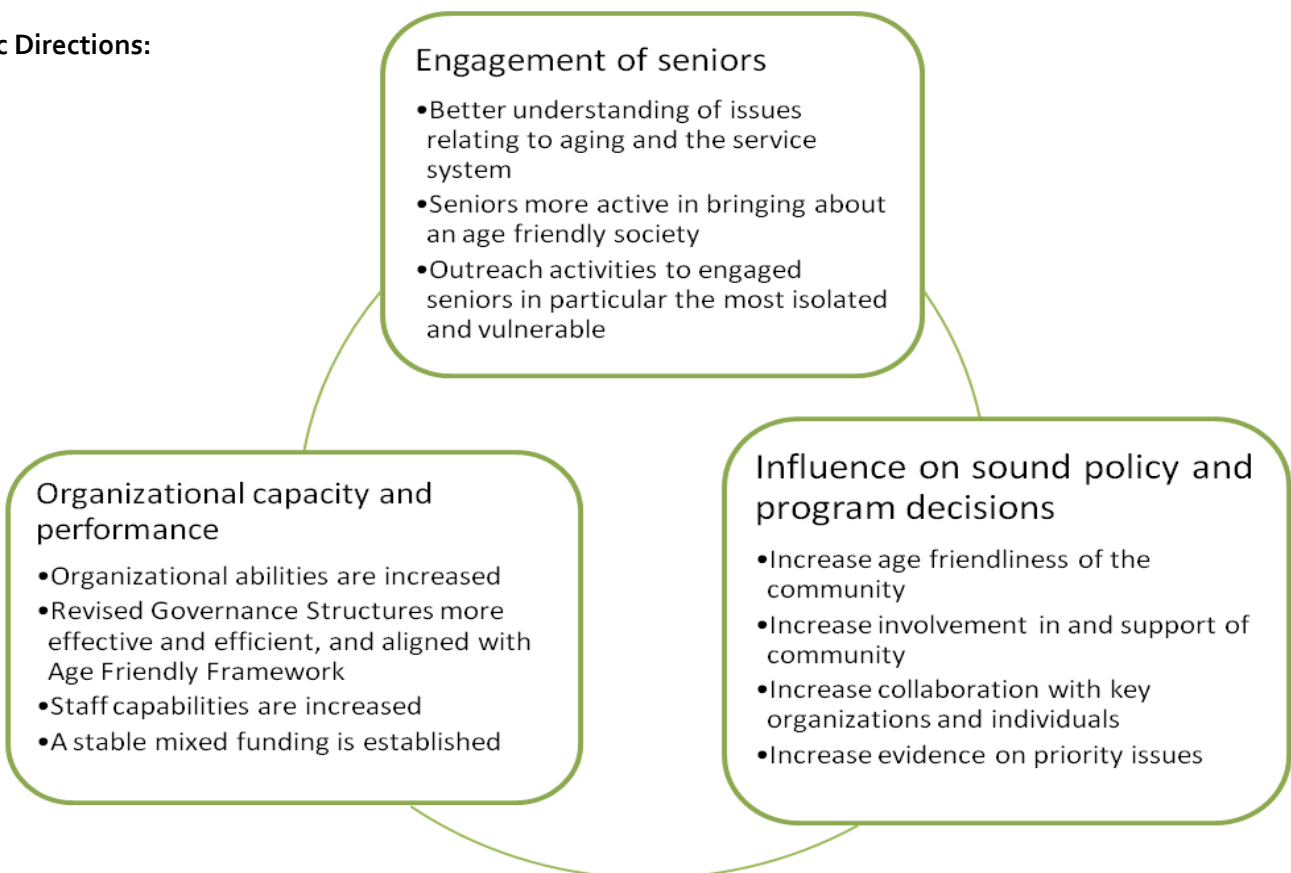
c Directions:

Engagement of seniors

•Better understanding of issues relating to aging and the service system
•Seniors more active in bringing about an age friendly society
•Outreach activities to engaged seniors in particular the most isolated and vulnerable

Organizational capacity and performance

•Organizational abilities are increased
•Revised Governance Structures more effective and efficient, and aligned with Age Friendly Framework
•Staff capabilities are increased
•A stable mixed funding is established

Influence on sound policy and program decisions

•Increase age friendliness of the community
•Increase involvement in and support of community
•Increase collaboration with key organizations and individuals
•Increase evidence on priority issues